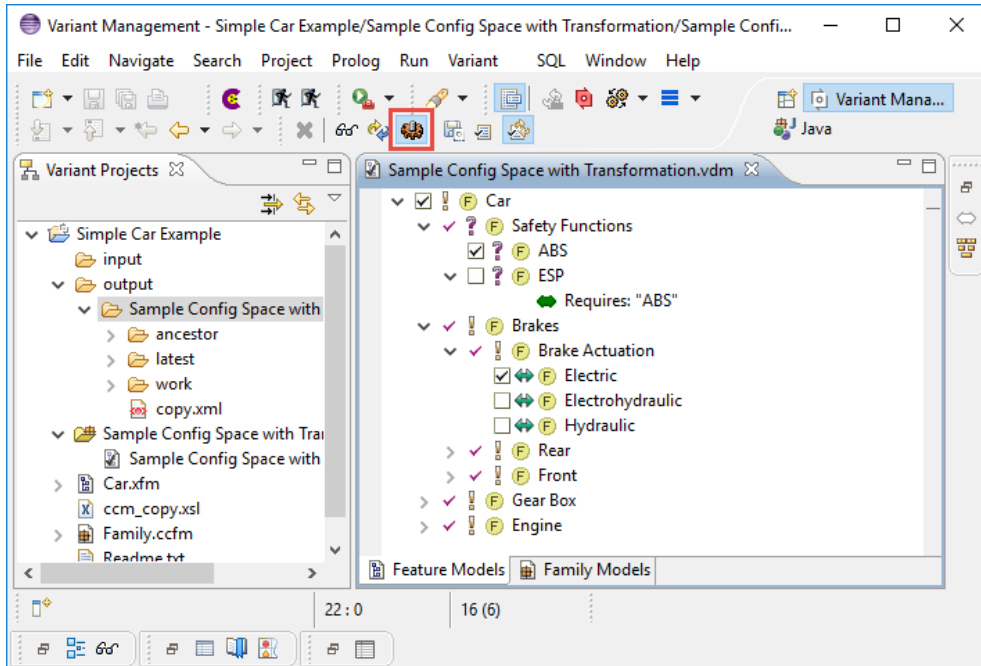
Variant Management - Simple Car Example/Sample Config Space with Transformation/Sample Confi...

File Edit Navigate Search Project Prolog Run Variant SQL Window Help

Variant Mana...
Java

Variant Projects

Simple Car Example
input
output
Sample Config Space with
ancestor
latest
work
copy.xml
Sample Config Space with Tra
Sample Config Space with
Car.xfm
ccm_copy.xsl
Family.ccfm
Readme.txt

Sample Config Space with Transformation.vdm

Car
Safety Functions
ABS
ESP
Requires: "ABS"
Brakes
Brake Actuation
Electric
Electrohydraulic
Hydraulic
Rear
Front
Gear Box
Engine

Feature Models Family Models

22 : 0
16 (6)